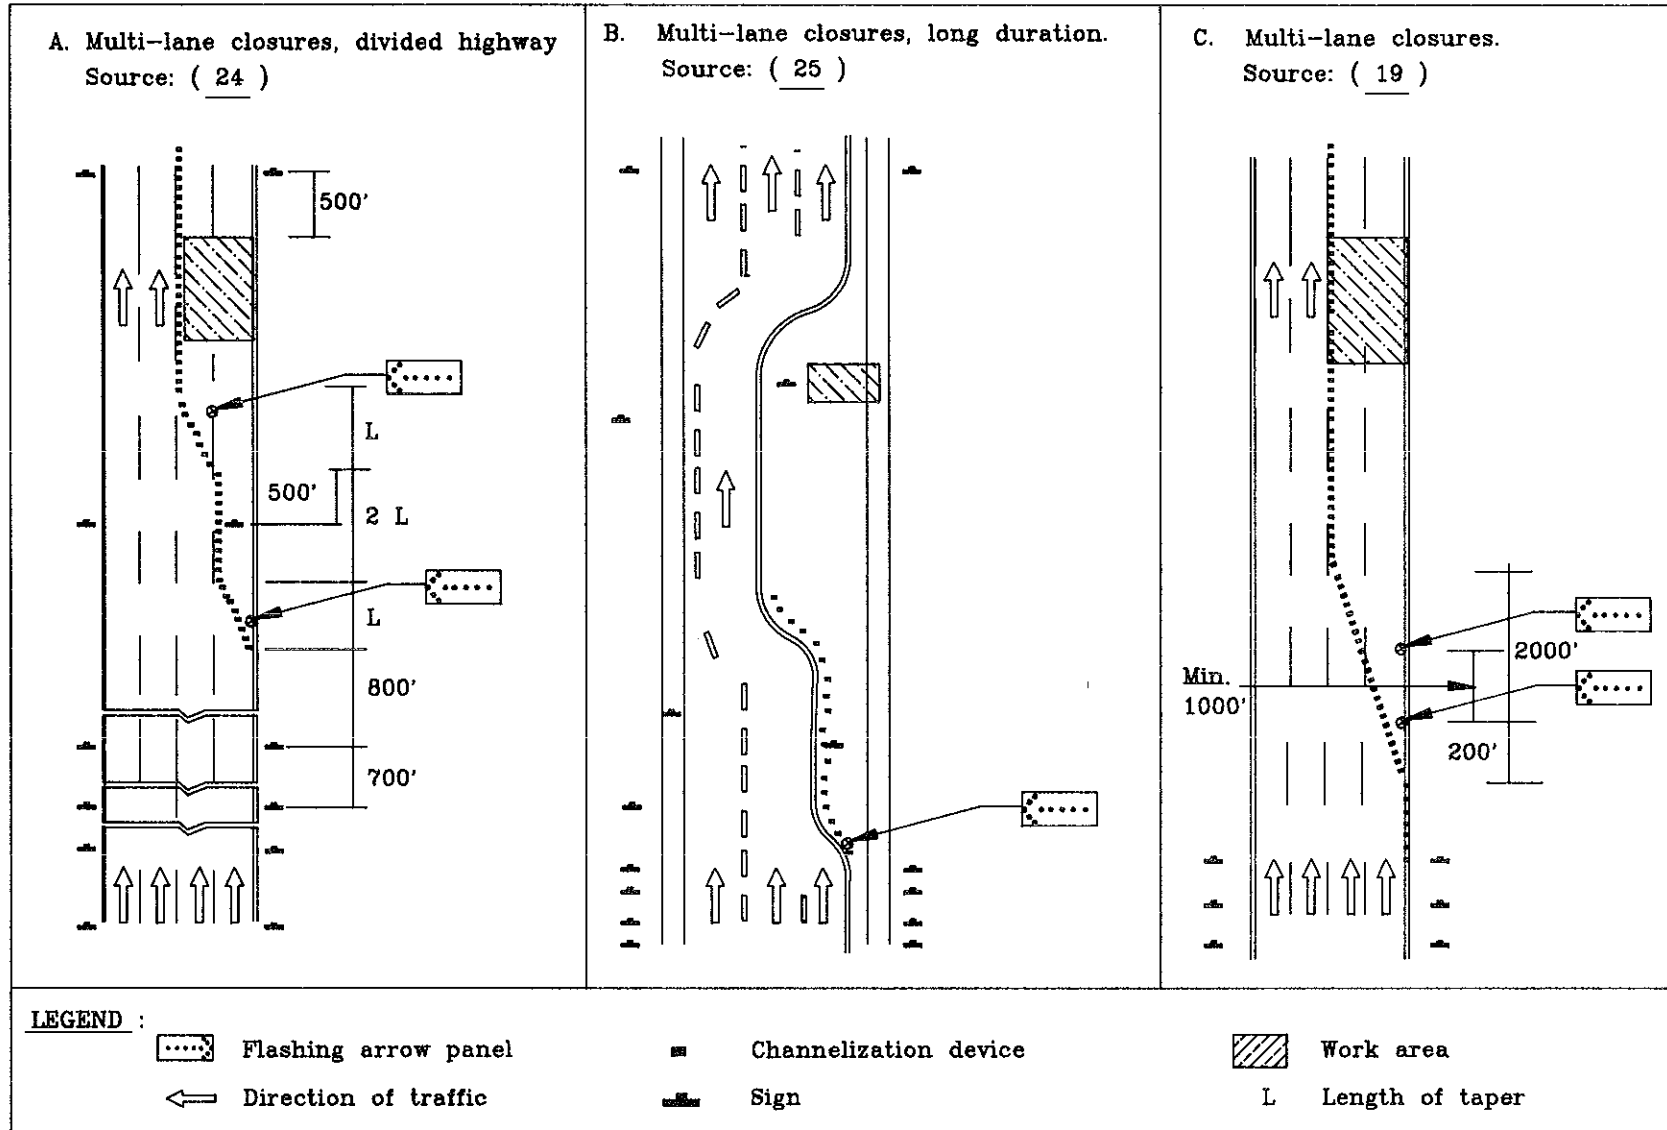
A. Multi–lane closures, divided highway
Source: ( 24 )

500'

L

500'

2 L

L

800'

700'

B. Multi–lane closures, long duration.
Source: ( 25 )

C. Multi–lane closures.
Source: ( 19 )

2000'

Min.
1000'

200'

LEGEND :

Flashing arrow panel

Direction of traffic

Channelization device

Sign

Work area

L Length of taper